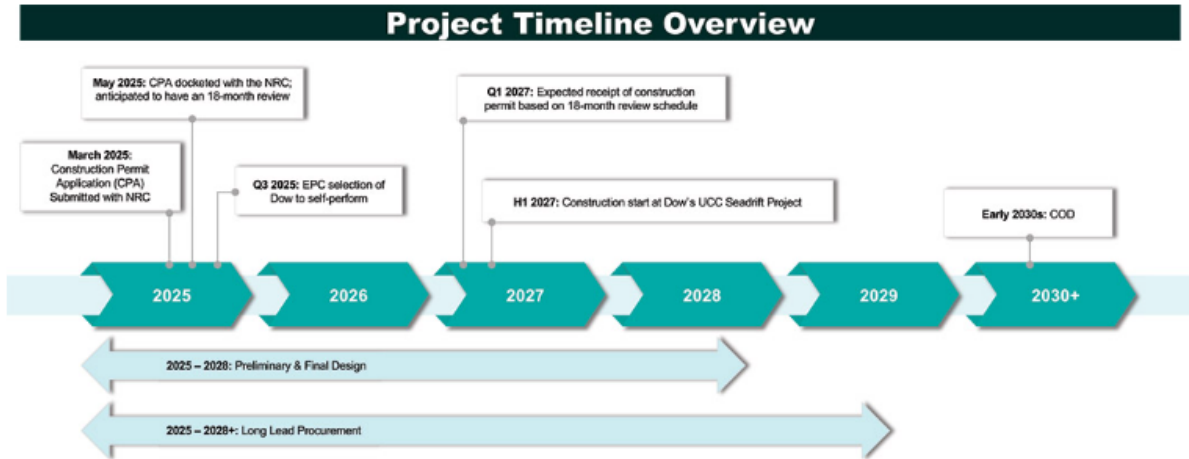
Project Timeline Overview

May 2025: CPA docketed with the NRC; anticipated to have an 18-month review

March 2025: Construction Permit Application (CPA) Submitted with NRC

Q3 2025: EPC selection of Dow to self-perform

Q1 2027: Expected receipt of construction permit based on 18-month review schedule

H1 2027: Construction start at Dow's UCC Seadrift Project

Early 2030s: COD

2025

2026

2027

2028

2029

2030+

2025 – 2028: Preliminary & Final Design

2025 – 2028+: Long Lead Procurement